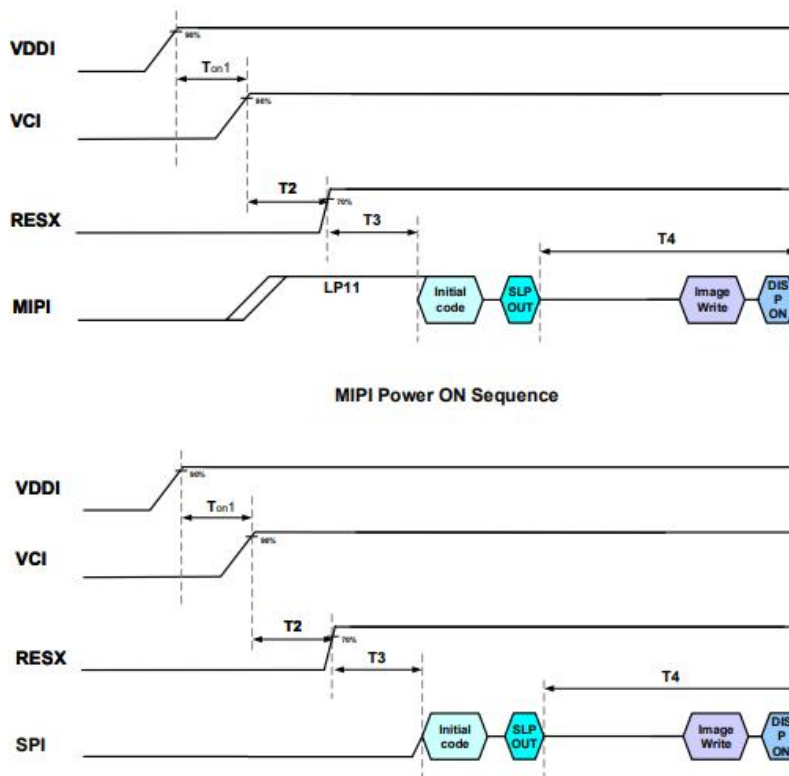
VDDI
90%
$T_{on}1$
VCI
90%
T2
RESX
70%
T3
T4
LP11
MIPI
Initial code
SLP OUT
Image Write
DIS P ON

MIPI Power ON Sequence

VDDI
90%
$T_{on}1$
VCI
90%
T2
RESX
70%
T3
T4
SPI
Initial code
SLP OUT
Image Write
DIS P ON